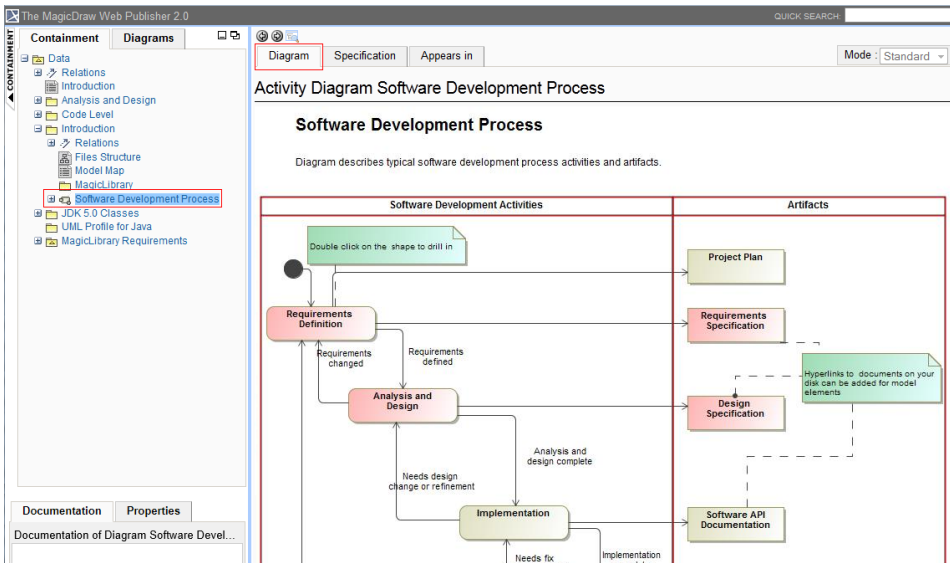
The MagicDraw Web Publisher 2.0

QUICK SEARCH:

CONTAINMENT

Containment | Diagrams

Data
Relations
Introduction
Analysis and Design
Code Level
Introduction
Relations
Files Structure
Model Map
MagicLibrary
Software Development Process
JDK 5.0 Classes
UML Profile for Java
MagicLibrary Requirements

Documentation | Properties

Documentation of Diagram Software Devel...

Diagram | Specification | Appears in

Mode : Standard

Activity Diagram Software Development Process

Software Development Process

Diagram describes typical software development process activities and artifacts.

Software Development Activities

Artifacts

Double click on the shape to drill in

Project Plan

Requirements Definition

Requirements Specification

Requirements changed

Requirements defined

Hyperlinks to documents on your disk can be added for model elements

Analysis and Design

Design Specification

Analysis and design complete

Needs design change or refinement

Implementation

Software API Documentation

Needs fix

Implementation